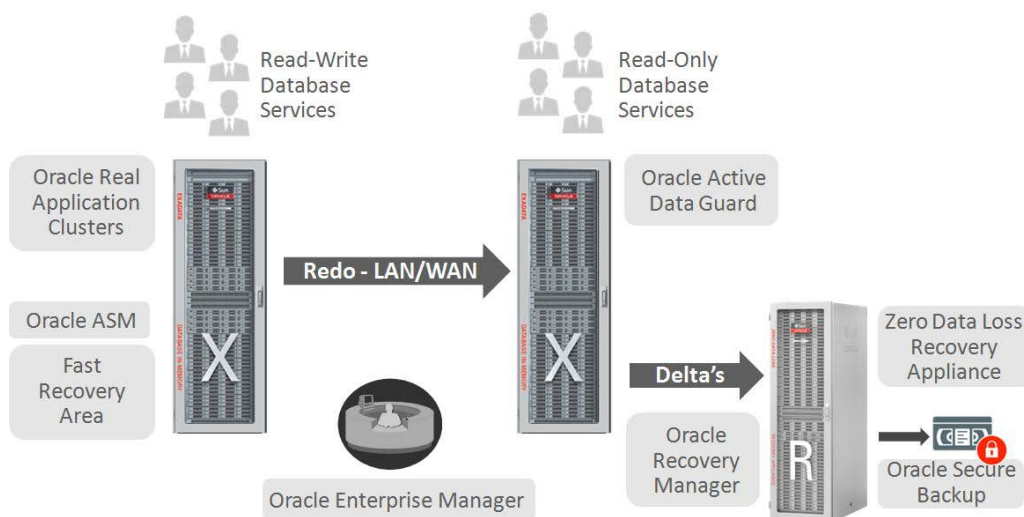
Read-Write Database Services

Read-Only Database Services

Oracle Real Application Clusters

Oracle Active Data Guard

Redo - LAN/WAN

Oracle ASM

Fast Recovery Area

X

X

Zero Data Loss Recovery Appliance

Delta's

Oracle Recovery Manager

R

Oracle Secure Backup

Oracle Enterprise Manager